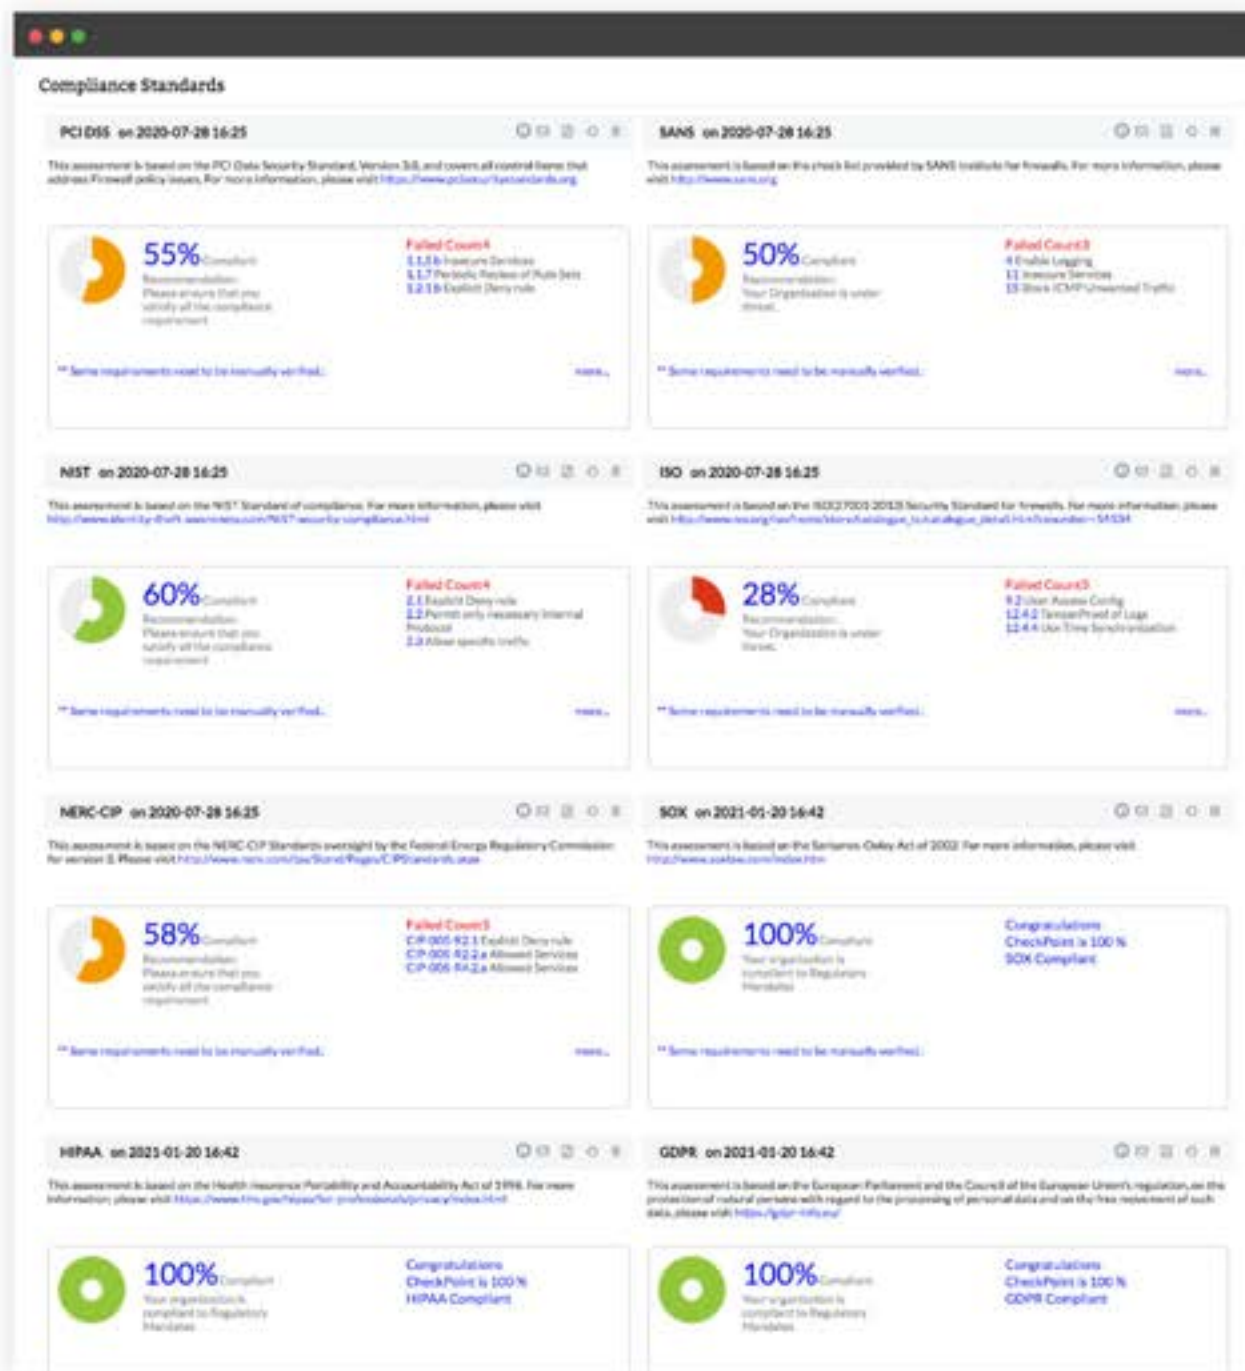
Compliance Standards

PCI DSS on 2020-07-28 16:25

This assessment is based on the PCI Data Security Standard, Version 3.0, and covers all control items that address Firewall policy issues. For more information, please visit https://www.pcisecuritystandards.org

55% Compliant

Recommendation: Please ensure that you satisfy all the compliance requirement

Failed Count:4
1.1.6 Insecure Services
1.1.7 Periodic Review of Rule Sets
1.2.1 Explicit Deny rule

** Some requirements need to be manually verified.

more...

SANS on 2020-07-28 16:25

This assessment is based on the check list provided by SANS Institute for firewalls. For more information, please visit http://www.sans.org

50% Compliant

Recommendation: Your Organisation is under threat.

Failed Count:3
4 Enable Logging
11 Insecure Services
15 Block ICMP Unwanted Traffic

** Some requirements need to be manually verified.

more...

NIST on 2020-07-28 16:25

This assessment is based on the NIST Standard of compliance. For more information, please visit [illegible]

60% Compliant

Recommendation: Please ensure that you satisfy all the compliance requirement

Failed Count:4
2.1 Explicit Deny rule
2.2 Permit only necessary Internal Protocol
2.3 Allow specific traffic

** Some requirements need to be manually verified.

more...

ISO on 2020-07-28 16:25

This assessment is based on the ISO27001:2013 Security Standard for firewalls. For more information, please visit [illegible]

28% Compliant

Recommendation: Your Organisation is under threat.

Failed Count:3
9.2 User Access Config
12.4.2 TamperProof of Logs
12.4.4 Use Time Synchronization

** Some requirements need to be manually verified.

more...

NERC-CIP on 2020-07-28 16:25

This assessment is based on the NERC-CIP Standards oversight by the Federal Energy Regulatory Commission for version 5. Please visit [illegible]

58% Compliant

Recommendation: Please ensure that you satisfy all the compliance requirement

Failed Count:3
CIP-005-R2.1 Explicit Deny rule
CIP-005-R2.2a Allowed Services
CIP-005-R4.2a Allowed Services

** Some requirements need to be manually verified.

more...

SOX on 2021-01-20 16:42

This assessment is based on the Sarbanes Oxley Act of 2002. For more information, please visit http://www.soxlaw.com/index.htm

100% Compliant

Your organisation is compliant to Regulatory Mandates

Congratulations
CheckPoint is 100 %
SOX Compliant

** Some requirements need to be manually verified.

HIPAA on 2021-01-20 16:42

This assessment is based on the Health Insurance Portability and Accountability Act of 1996. For more information, please visit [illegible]

100% Compliant

Your organisation is compliant to Regulatory Mandates

Congratulations
CheckPoint is 100 %
HIPAA Compliant

GDPR on 2021-01-20 16:42

This assessment is based on the European Parliament and the Council of the European Union's regulation, on the protection of natural persons with regard to the processing of personal data and on the free movement of such data, please visit https://gdpr-info.eu/

100% Compliant

Your organisation is compliant to Regulatory Mandates

Congratulations
CheckPoint is 100 %
GDPR Compliant